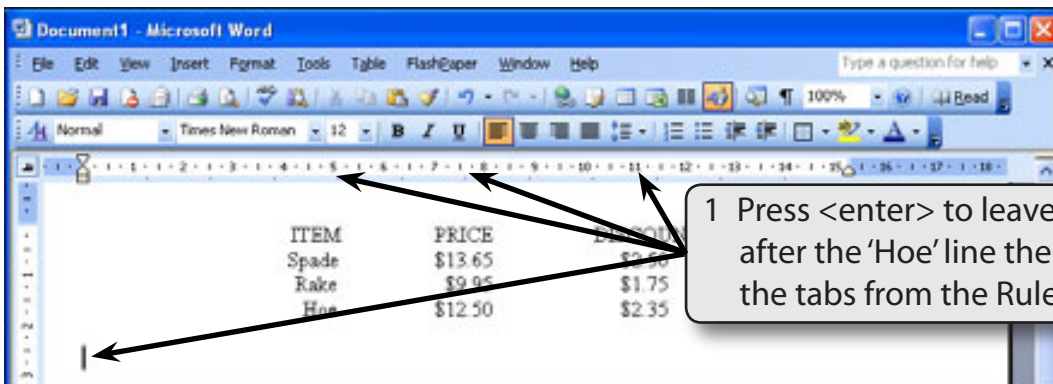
Document1 - Microsoft Word

File Edit View Insert Format Tools Table FlashPaper Window Help

Type a question for help

100% Read

Normal Times New Roman 12 B I U

| ITEM | PRICE | DISCOUN |
|---|---|---|
| Spade | \$13.65 | \$2.60 |
| Rake | \$9.95 | \$1.75 |
| Hoe | \$12.50 | \$2.35 |

1 Press <enter> to leave after the 'Hoe' line the the tabs from the Rule